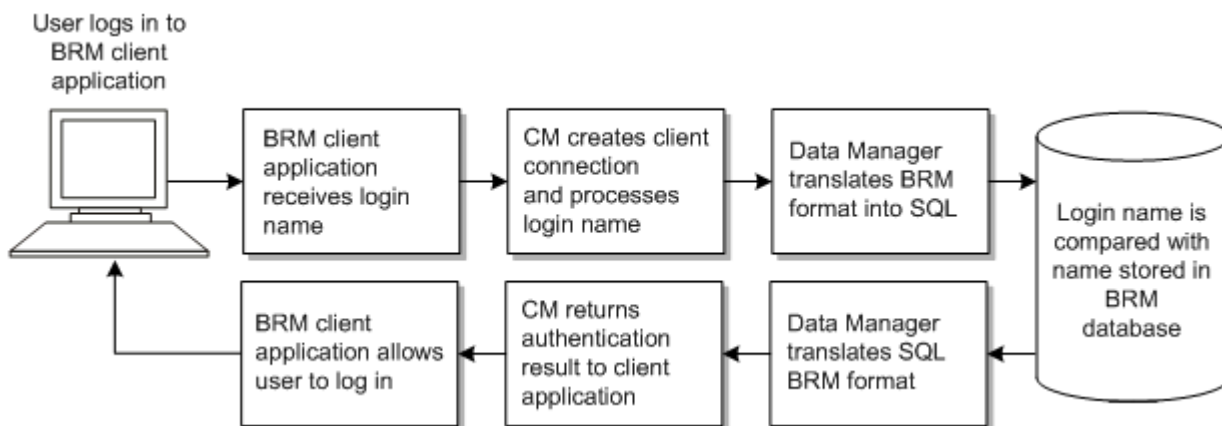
User logs in to BRM client application

BRM client application receives login name

CM creates client connection and processes login name

Data Manager translates BRM format into SQL

Login name is compared with name stored in BRM database

Data Manager translates SQL BRM format

CM returns authentication result to client application

BRM client application allows user to log in